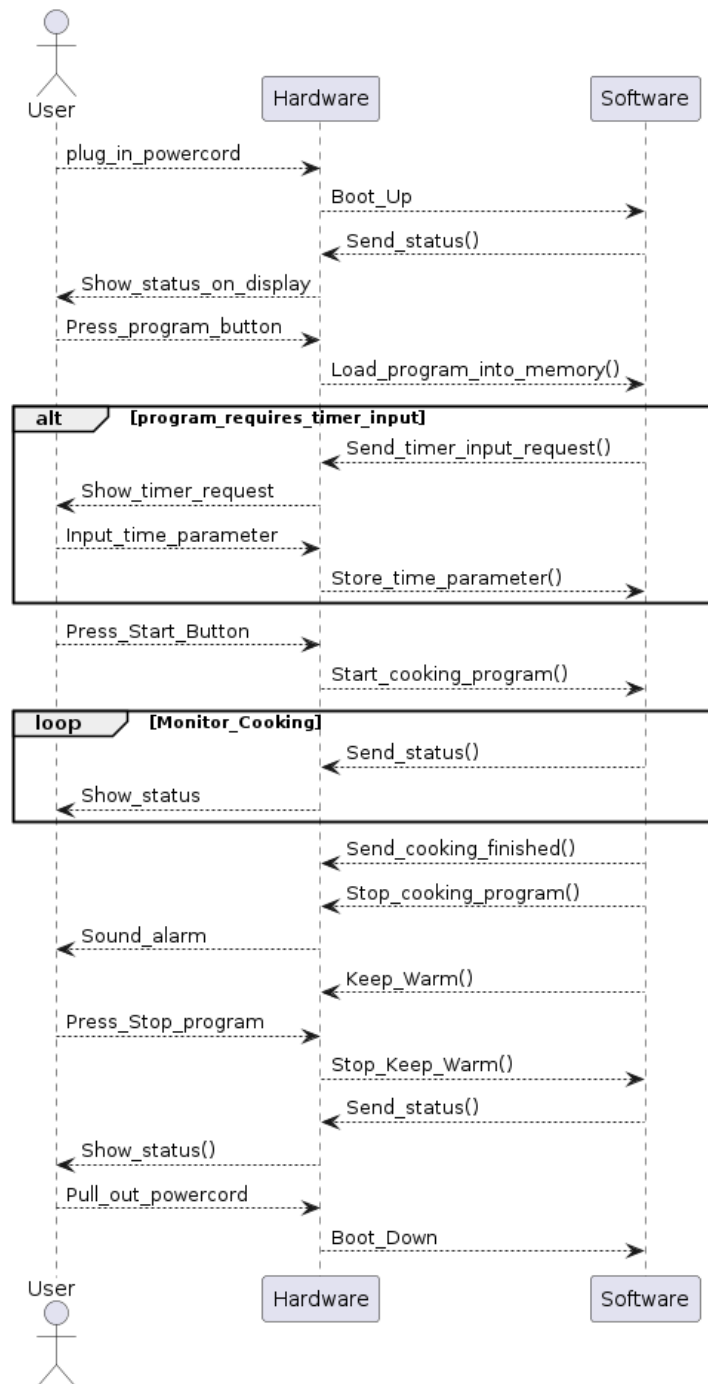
User
Hardware
Software

plug_in_powercord
Boot_Up
Send_status()
Show_status_on_display
Press_program_button
Load_program_into_memory()

alt [program_requires_timer_input]
Send_timer_input_request()
Show_timer_request
Input_time_parameter
Store_time_parameter()

Press_Start_Button
Start_cooking_program()

loop [Monitor_Cooking]
Send_status()
Show_status

Send_cooking_finished()
Stop_cooking_program()
Sound_alarm
Keep_Warm()
Press_Stop_program
Stop_Keep_Warm()
Send_status()
Show_status()
Pull_out_powercord
Boot_Down

User
Hardware
Software